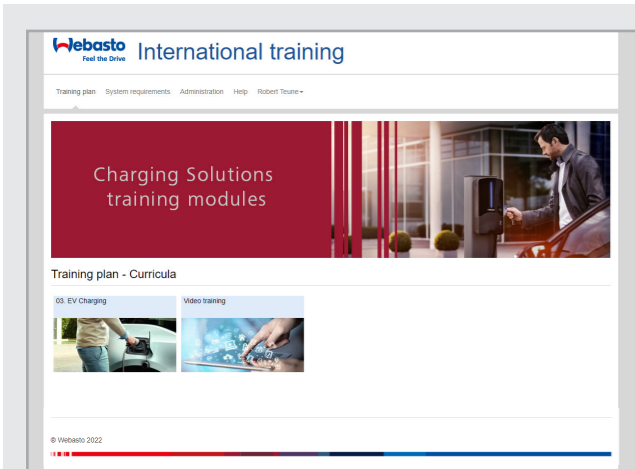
Webasto
Feel the Drive
International training

Training plan System requirements Administration Help Robert Teune

Charging Solutions training modules

Training plan - Curricula

03. EV Charging

Video training

© Webasto 2022